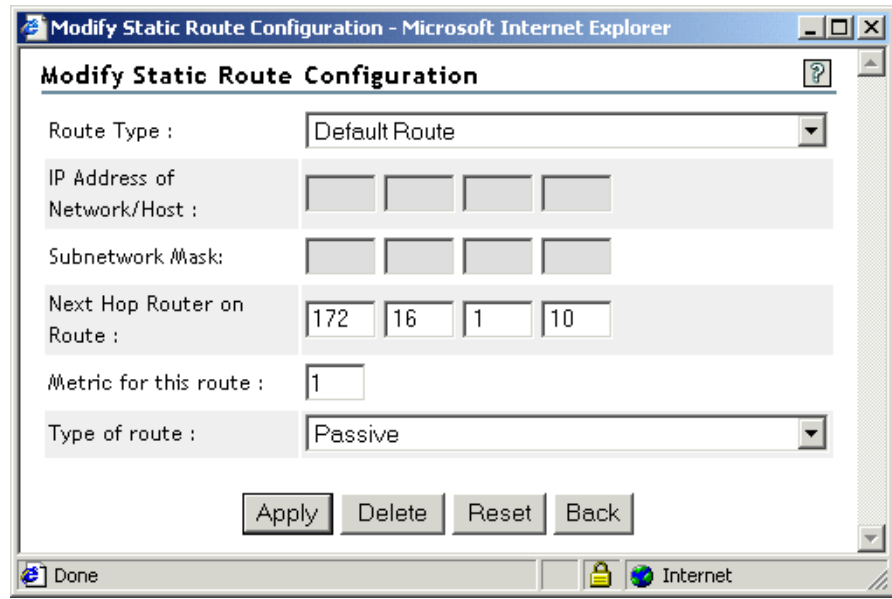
Modify Static Route Configuration - Microsoft Internet Explorer

Modify Static Route Configuration

| | |
|---|---|
| Route Type : | Default Route |
| IP Address of Network/Host : | |
| Subnetwork Mask: | |
| Next Hop Router on Route : | 172 16 1 10 |
| Metric for this route : | 1 |
| Type of route : | Passive |

Apply Delete Reset Back

Done Internet